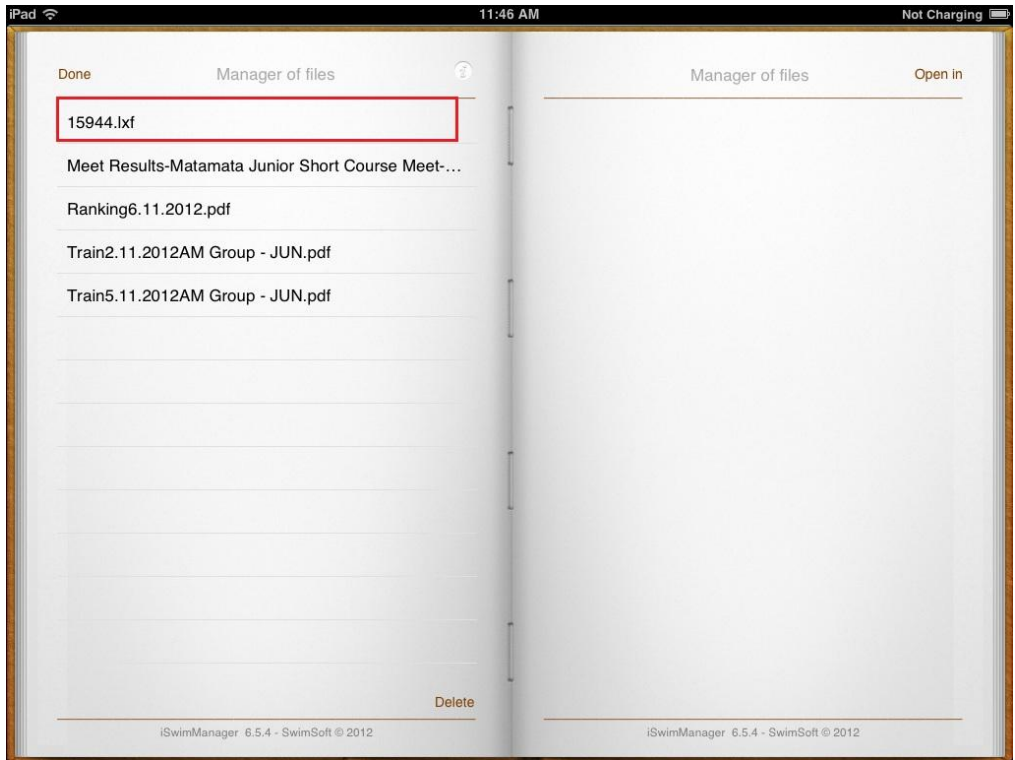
iPad
11:46 AM
Not Charging

Done
Manager of files

15944.lxf
Meet Results-Matamata Junior Short Course Meet-...
Ranking6.11.2012.pdf
Train2.11.2012AM Group - JUN.pdf
Train5.11.2012AM Group - JUN.pdf

Delete
iSwimManager 6.5.4 - SwimSoft © 2012

Manager of files
Open in

iSwimManager 6.5.4 - SwimSoft © 2012